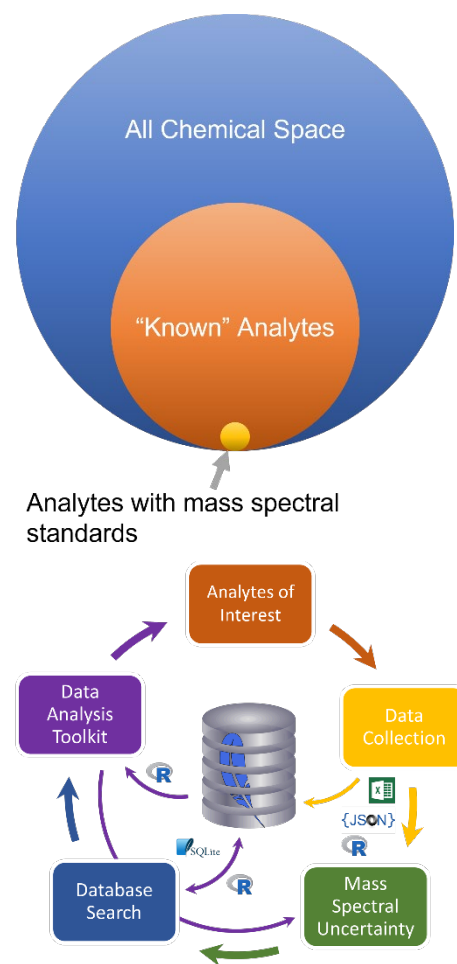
All Chemical Space

"Known" Analytes

Analytes with mass spectral standards

Analytes of Interest

Data Collection

Mass Spectral Uncertainty

Database Search

Data Analysis Toolkit

R

X

{JSON}

R

SQLite

R